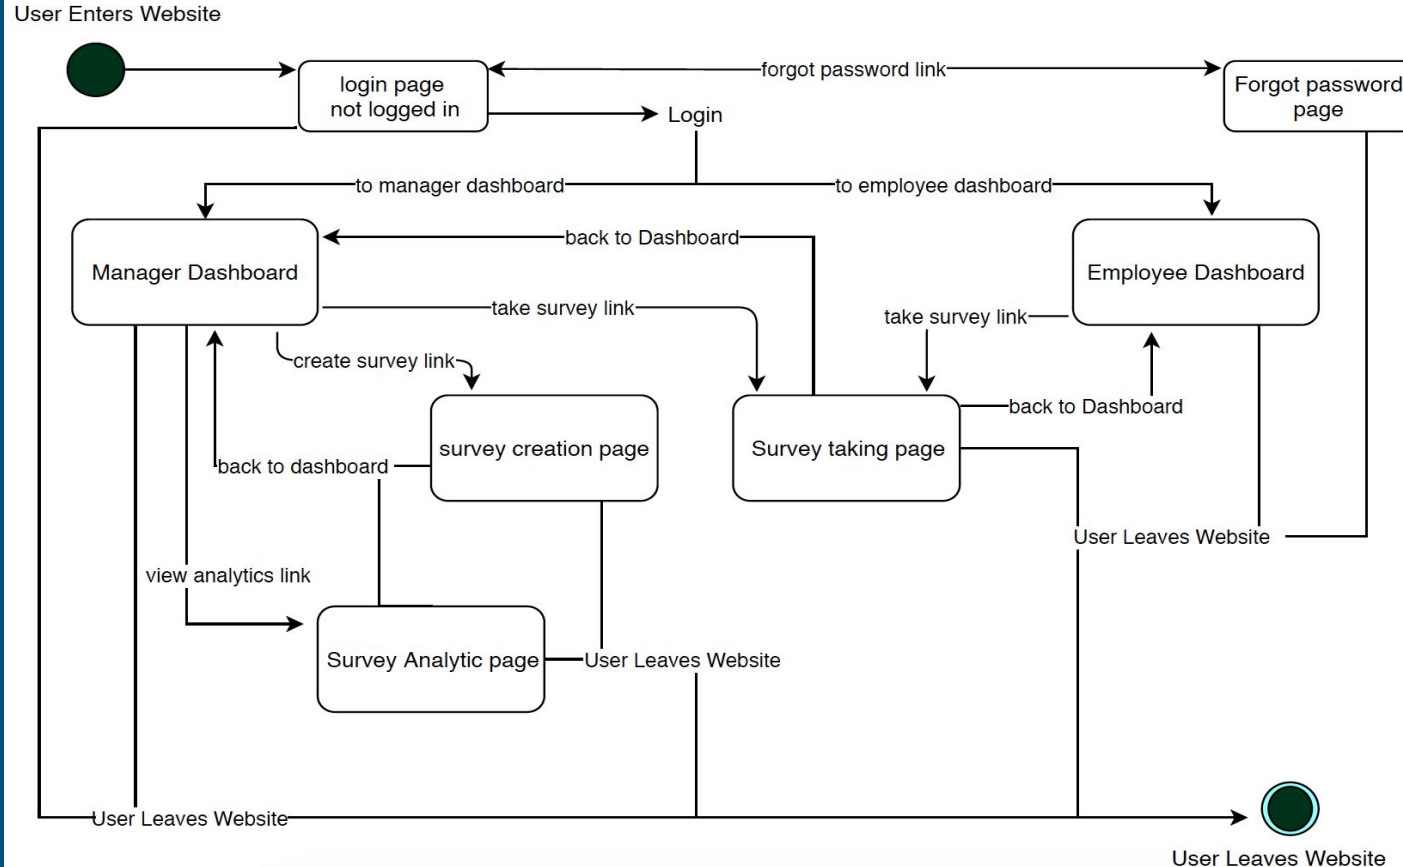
User Enters Website

login page not logged in

forgot password link

Forgot password page

Login

to manager dashboard

to employee dashboard

Manager Dashboard

back to Dashboard

Employee Dashboard

take survey link

take survey link

create survey link

survey creation page

Survey taking page

back to Dashboard

back to dashboard

User Leaves Website

view analytics link

Survey Analytic page

User Leaves Website

User Leaves Website

User Leaves Website